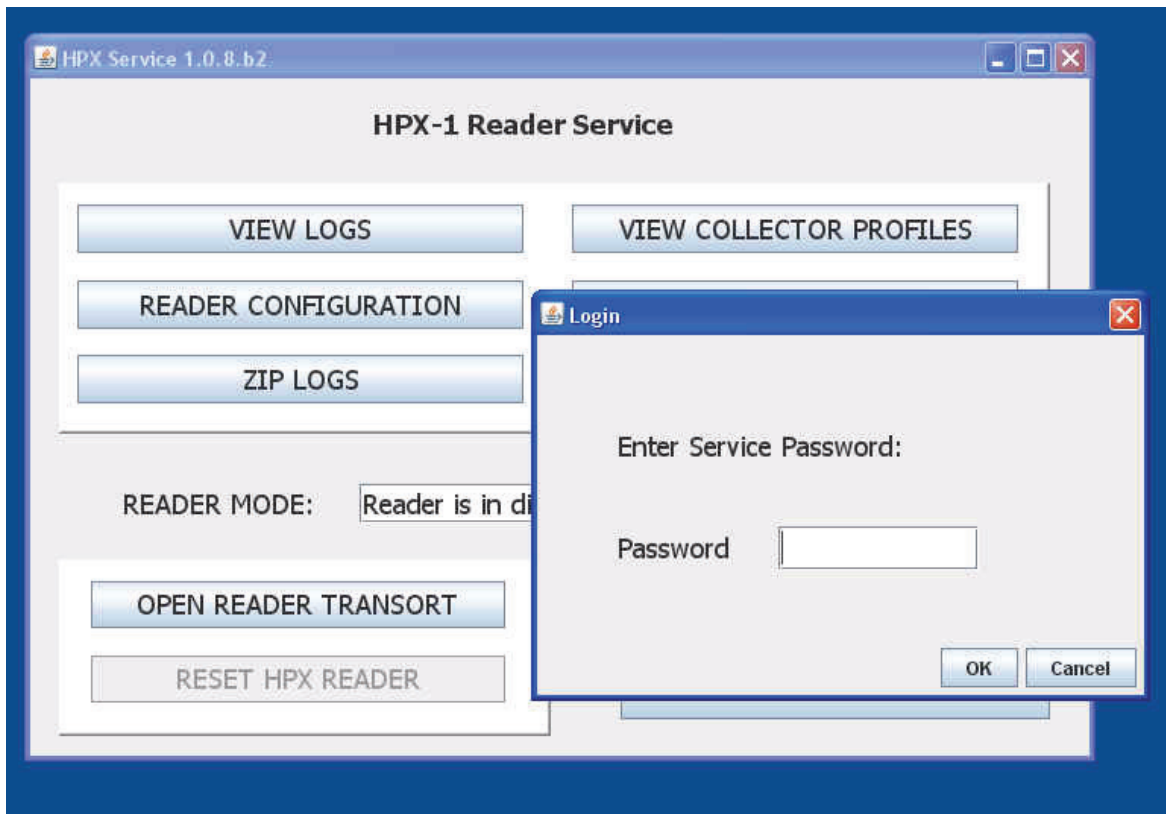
HPX Service 1.0.8.b2

HPX-1 Reader Service

VIEW LOGS

VIEW COLLECTOR PROFILES

READER CONFIGURATION

ZIP LOGS

READER MODE: Reader is in di

OPEN READER TRANSORT

RESET HPX READER

Login

Enter Service Password:

Password

OK Cancel